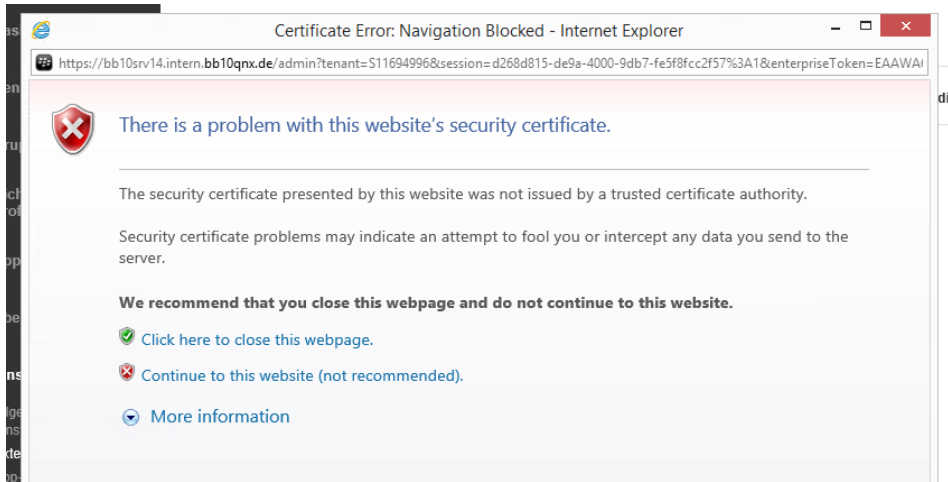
Certificate Error: Navigation Blocked - Internet Explorer

https://bb10srv14.intern.bb10qnx.de/admin?tenant=S11694996&session=d268d815-de9a-4000-9db7-fe5f8fcc2f57%3A1&enterpriseToken=EAAWA

There is a problem with this website's security certificate.

The security certificate presented by this website was not issued by a trusted certificate authority.

Security certificate problems may indicate an attempt to fool you or intercept any data you send to the server.

We recommend that you close this webpage and do not continue to this website.

Click here to close this webpage.

Continue to this website (not recommended).

More information